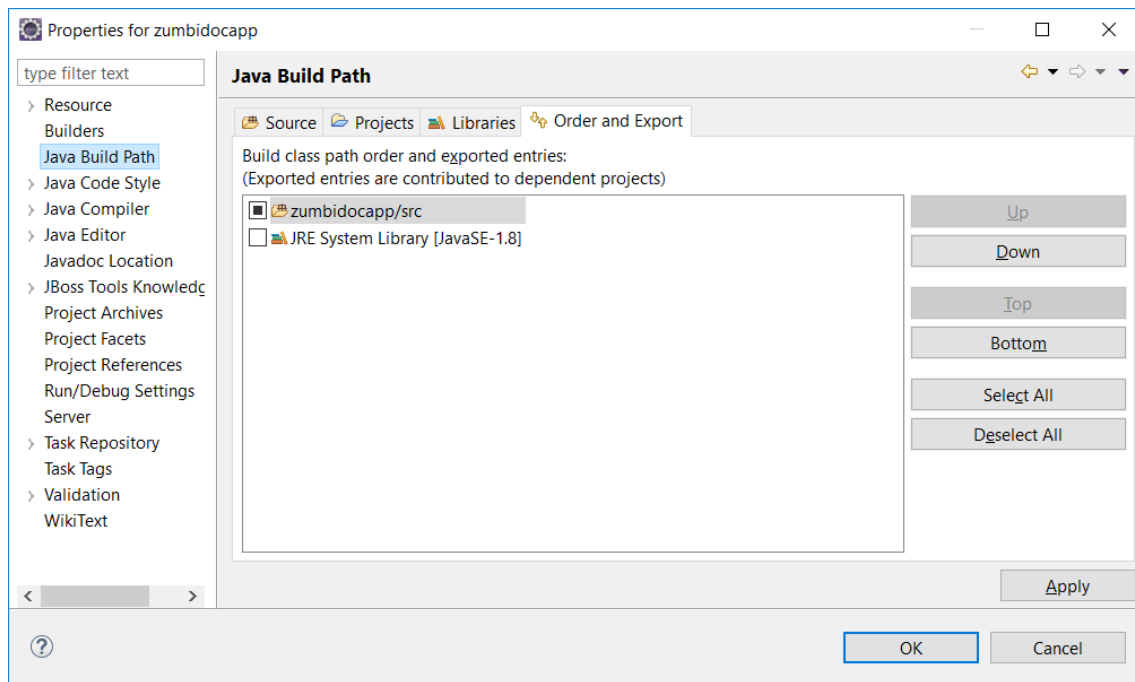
Properties for zumbidocapp

type filter text

Resource
Builders
Java Build Path
Java Code Style
Java Compiler
Java Editor
Javadoc Location
JBoss Tools Knowledc
Project Archives
Project Facets
Project References
Run/Debug Settings
Server
Task Repository
Task Tags
Validation
WikiText

Java Build Path

Source | Projects | Libraries | Order and Export

Build class path order and exported entries:
(Exported entries are contributed to dependent projects)

zumbidocapp/src
JRE System Library [JavaSE-1.8]

Up
Down
Top
Bottom
Select All
Deselect All

Apply

OK
Cancel